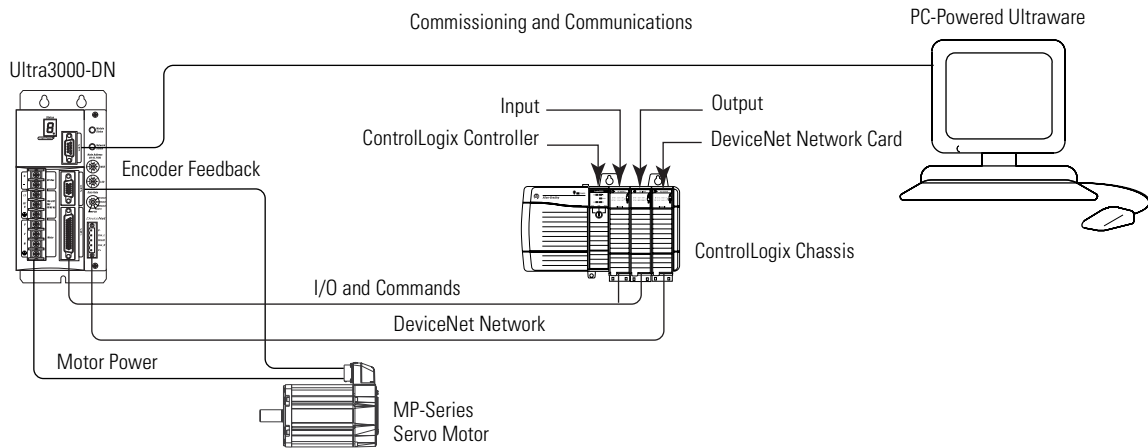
Commissioning and Communications

PC-Powered Ultraware

Ultra3000-DN

Input

Output

ControlLogix Controller

DeviceNet Network Card

Encoder Feedback

ControlLogix Chassis

I/O and Commands

DeviceNet Network

Motor Power

MP-Series
Servo Motor